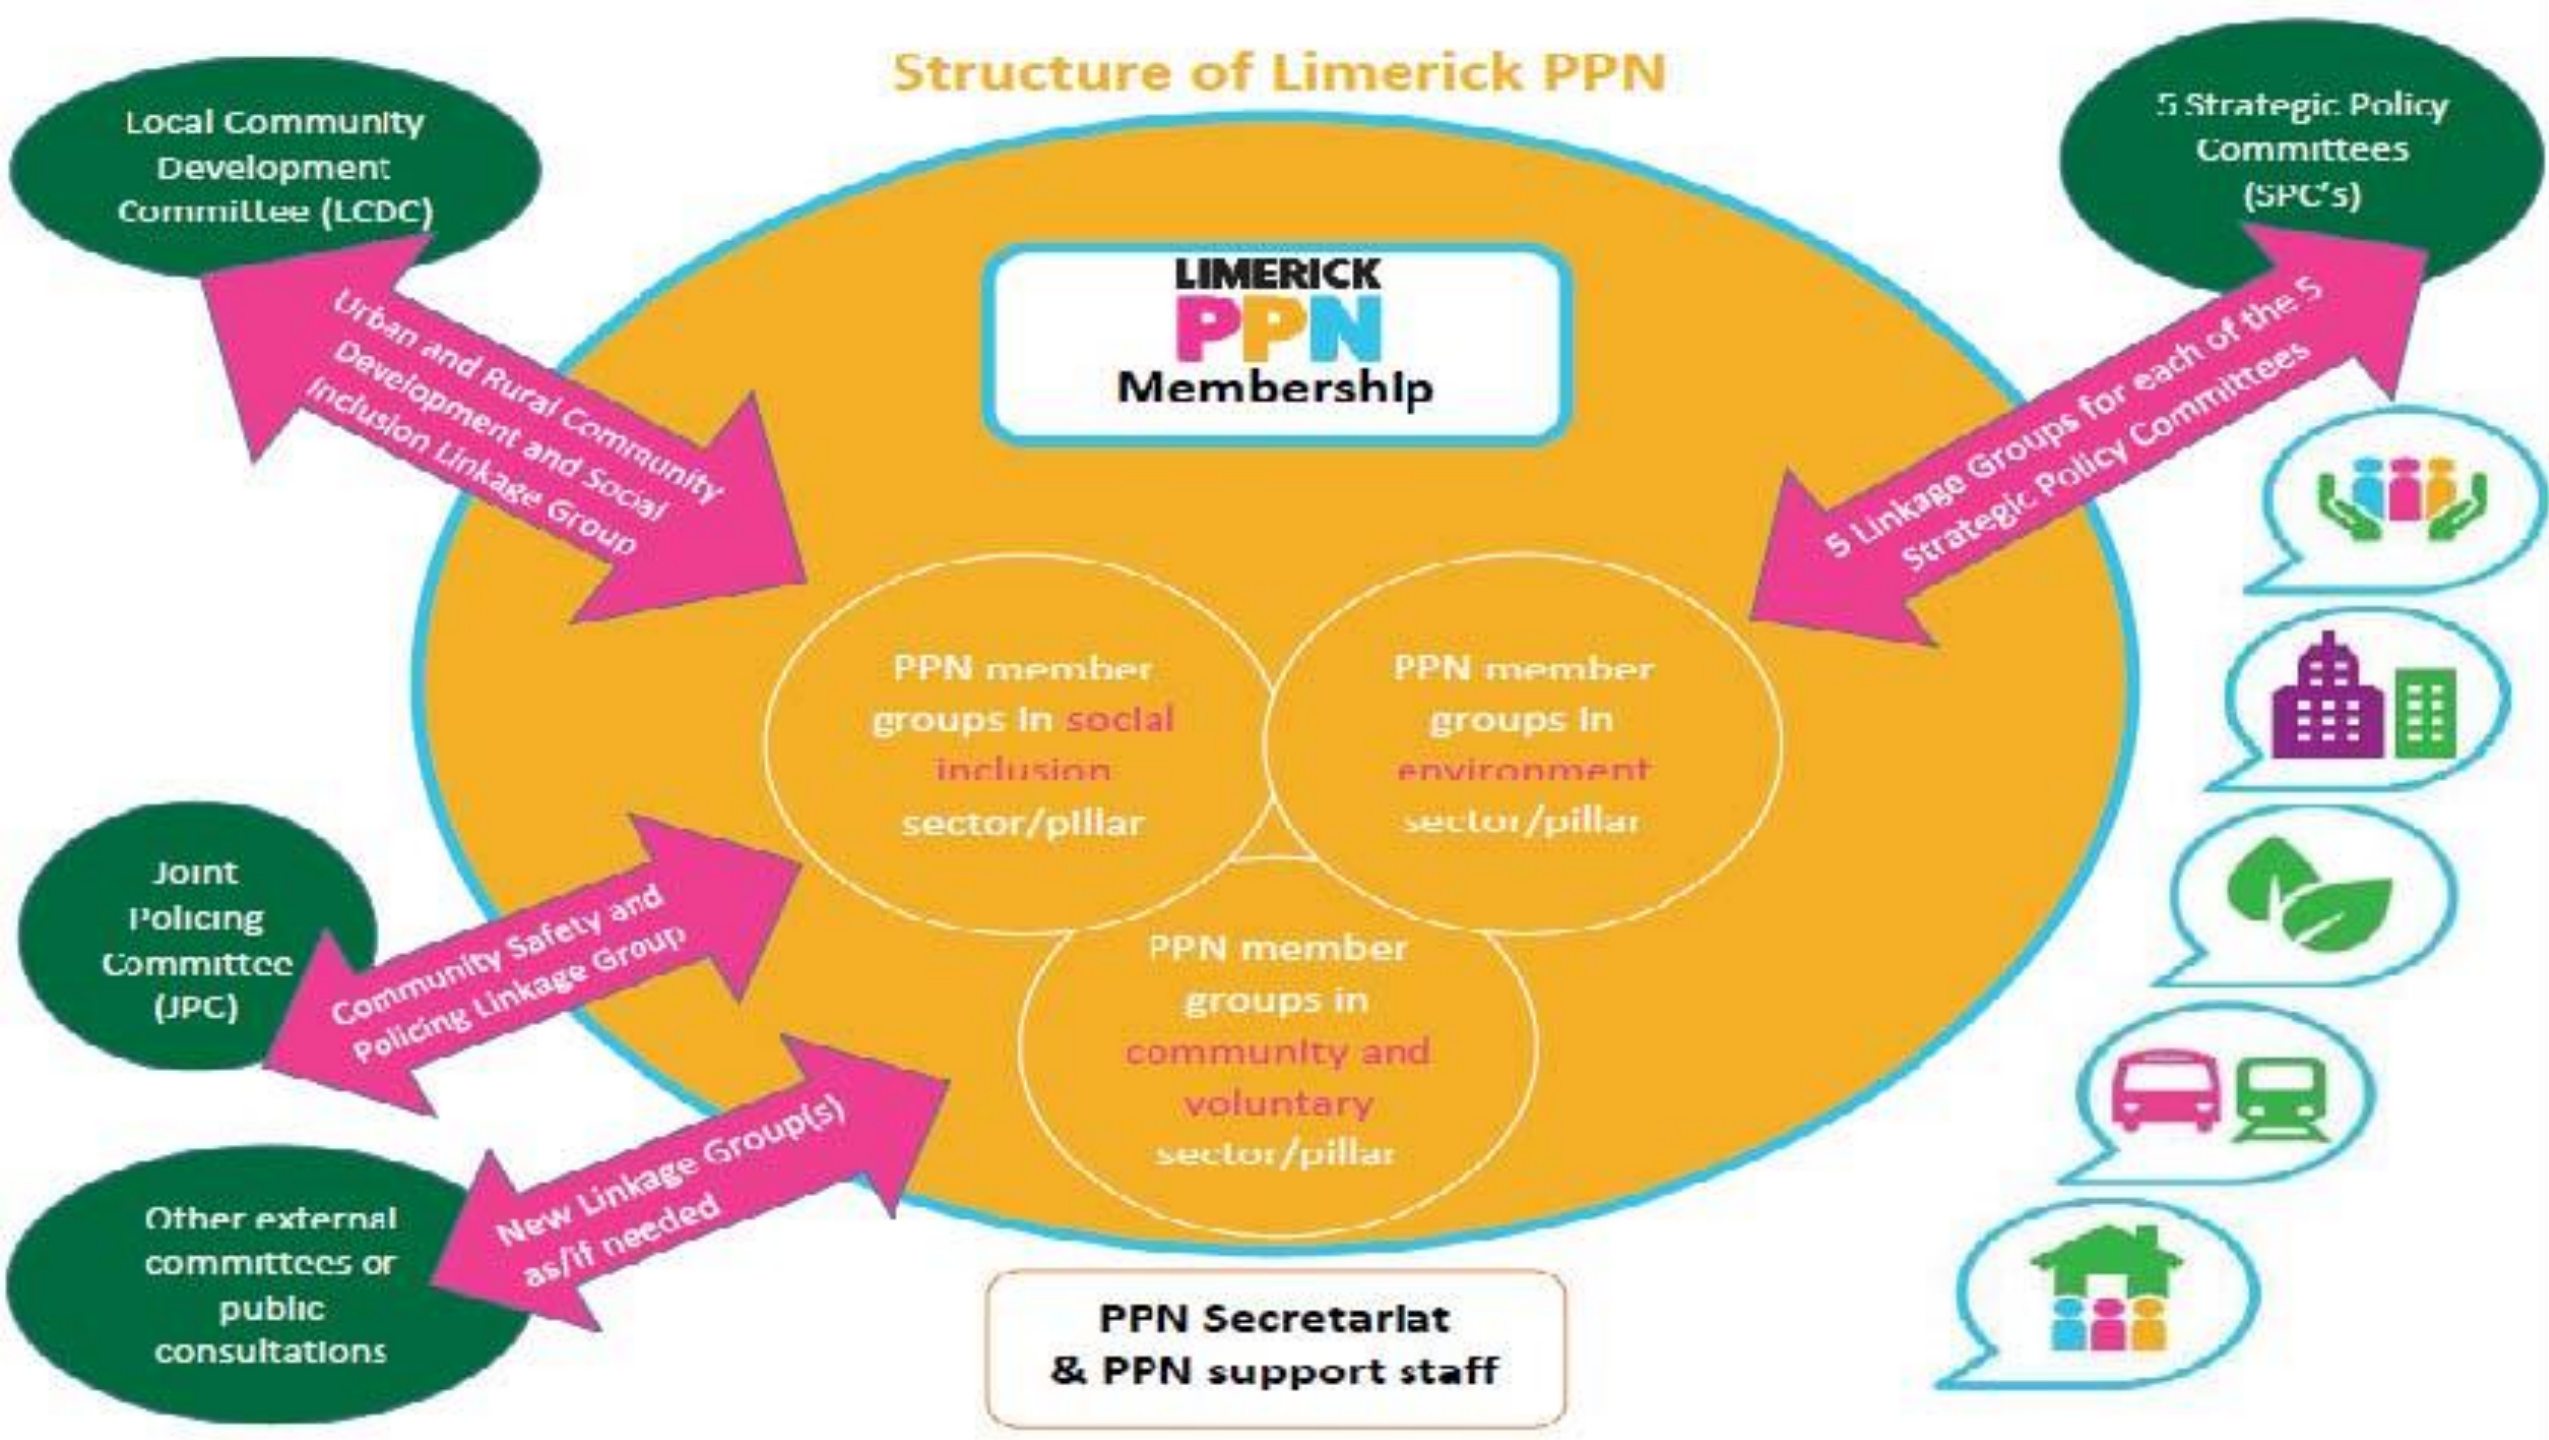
Structure of Limerick PPN

Local Community Development Committee (LCDC)

5 Strategic Policy Committees (SPC's)

LIMERICK PPN Membership

Urban and Rural Community Development and Social Inclusion Linkage Group

5 Linkage Groups for each of the 5 Strategic Policy Committees

PPN member groups in social inclusion sector/pillar

PPN member groups in environment sector/pillar

PPN member groups in community and voluntary sector/pillar

Joint Policing Committee (JPC)

Community Safety and Policing Linkage Group

Other external committees or public consultations

New Linkage Group(s) as/if needed

PPN Secretariat & PPN support staff